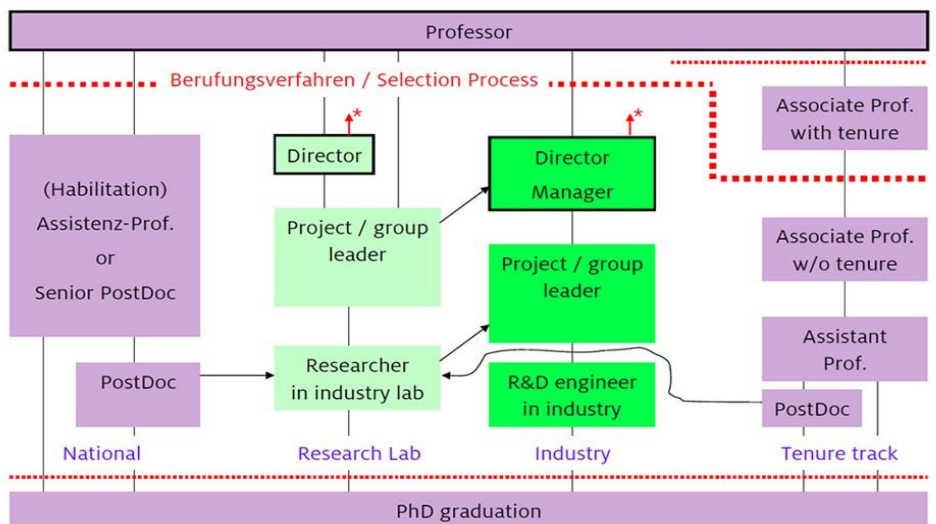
Professor

Berufungsverfahren / Selection Process

(Habilitation) Assistenz-Prof. or Senior PostDoc

PostDoc

*

Director

Project / group leader

Researcher in industry lab

*

Director Manager

Project / group leader

R&D engineer in industry

Associate Prof. with tenure

Associate Prof. w/o tenure

Assistant Prof.

PostDoc

National

Research Lab

Industry

Tenure track

PhD graduation